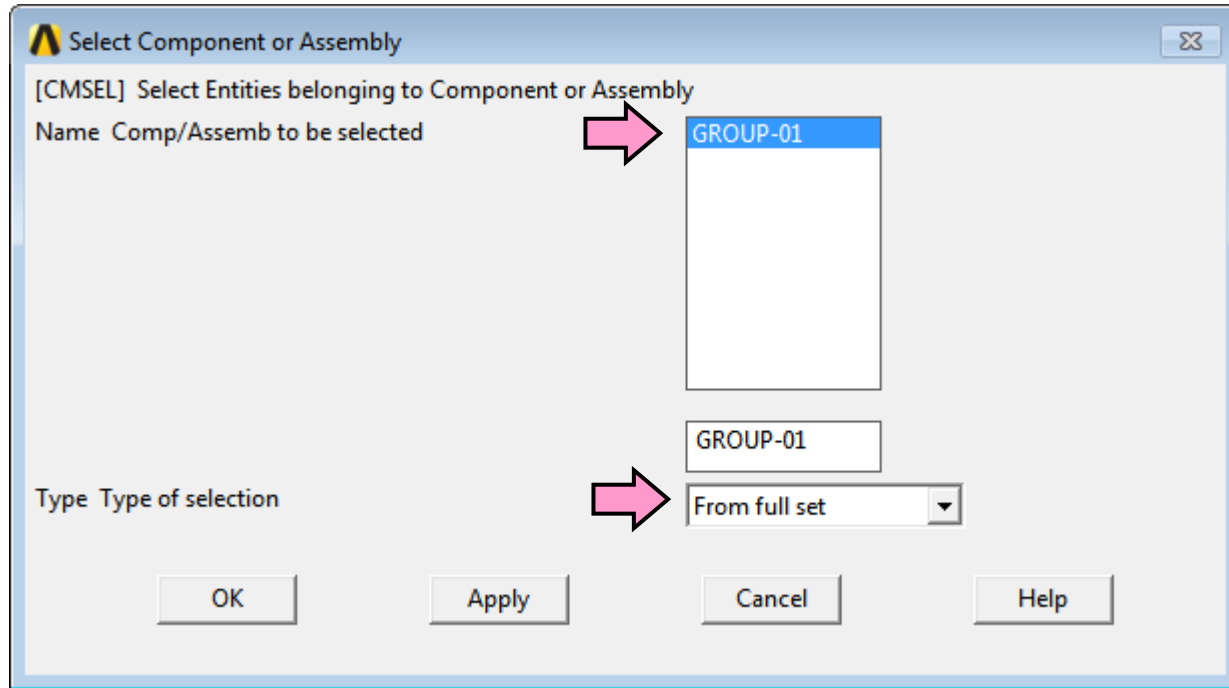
Select Component or Assembly

[CMSEL] Select Entities belonging to Component or Assembly

Name Comp/Assemb to be selected

GROUP-01

GROUP-01

Type Type of selection

From full set

OK

Apply

Cancel

Help